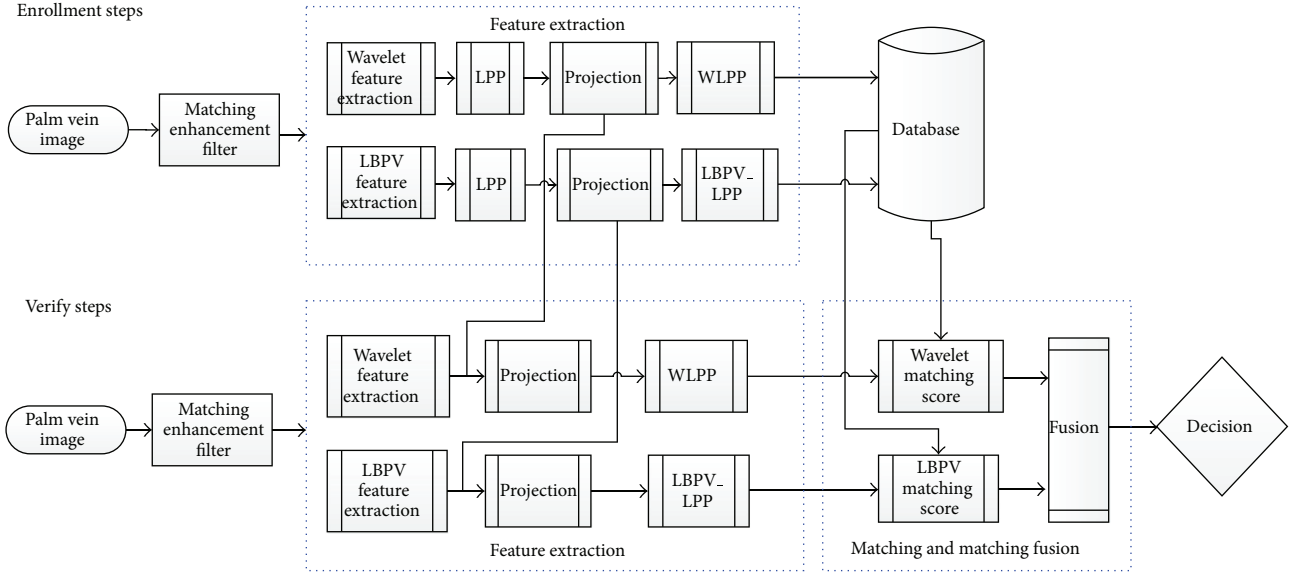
Enrollment steps

Feature extraction

Palm vein image

Matching enhancement filter

Wavelet feature extraction

LPP

Projection

WLPP

LBPV feature extraction

LPP

Projection

LBPV_LPP

Database

Verify steps

Palm vein image

Matching enhancement filter

Wavelet feature extraction

Projection

WLPP

LBPV feature extraction

Projection

LBPV_LPP

Feature extraction

Wavelet matching score

LBPV matching score

Fusion

Decision

Matching and matching fusion